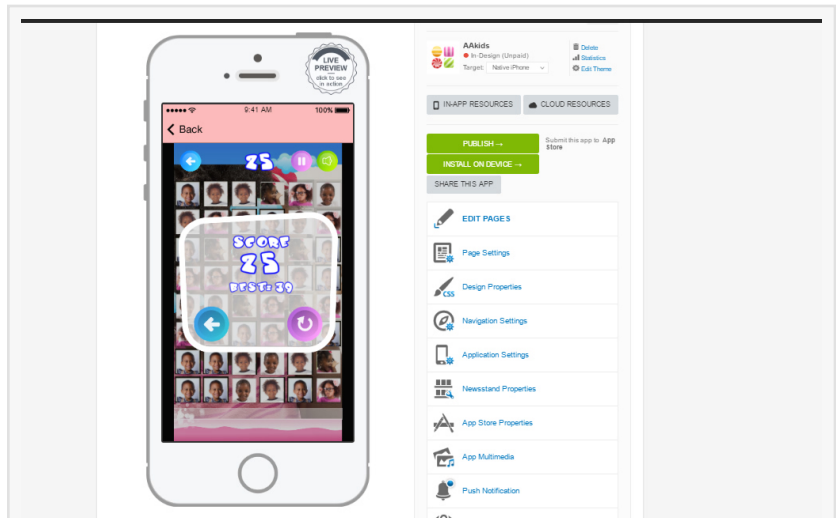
LIVE PREVIEW
click to see in action

••••• 9:41 AM 100%

Back

25

SCORE
25
BEST: 39

AAkids
In-Design (Unpaid)
Target: Native iPhone

Delete
Statistics
Edit Theme

IN-APP RESOURCES
CLOUD RESOURCES

PUBLISH →
Submit this app to App Store
INSTALL ON DEVICE →
SHARE THIS APP

EDIT PAGES
Page Settings
Design Properties
Navigation Settings
Application Settings
Newsstand Properties
App Store Properties
App Multimedia
Push Notification